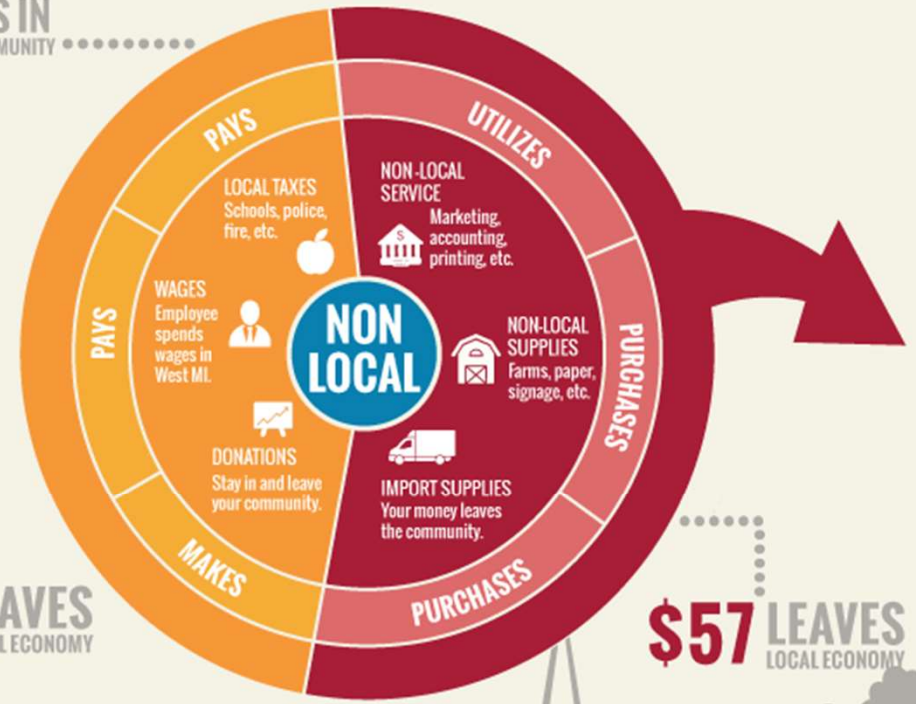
S IN
MUNITY

PAYS

UTILIZES

LOCAL TAXES
Schools, police, fire, etc.

NON -LOCAL SERVICE
Marketing, accounting, printing, etc.

PAYS

WAGES
Employee spends wages in West MI.

NON
LOCAL

NON-LOCAL SUPPLIES
Farms, paper, signage, etc.

PURCHASES

DONATIONS
Stay in and leave your community.

IMPORT SUPPLIES
Your money leaves the community.

MAKES

PURCHASES

AVES
L ECONOMY

$57 LEAVES
LOCAL ECONOMY